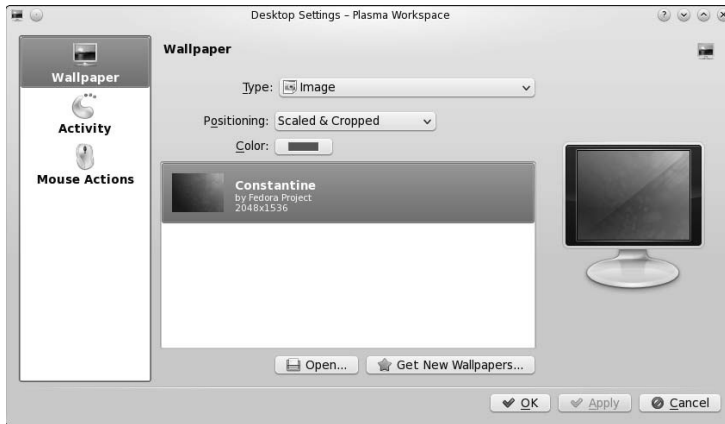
Desktop Settings – Plasma Workspace

Wallpaper

Activity

Mouse Actions

Wallpaper

Type: Image

Positioning: Scaled & Cropped

Color:

Constantine
by Fedora Project
2048x1536

Open...

Get New Wallpapers...

OK

Apply

Cancel